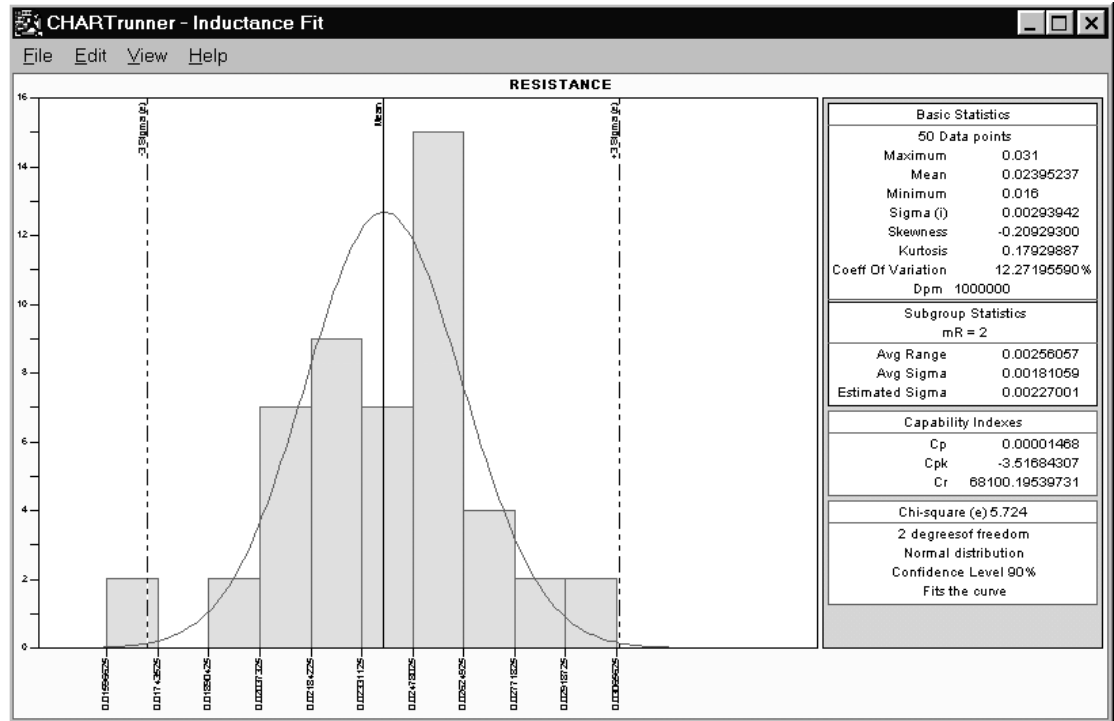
CHARTrunner - Inductance Fit

File Edit View Help

RESISTANCE

16
14
12
10
8
6
4
2
0

-3 Sigma (e)
Mean
+3 Sigma (e)

0.01596625
0.01743525
0.01890425
0.02037325
0.02184225
0.02331125
0.02478025
0.02624925
0.02771825
0.02918725
0.03065625

Basic Statistics
50 Data points
Maximum 0.031
Mean 0.02395237
Minimum 0.016
Sigma (i) 0.00293942
Skewness -0.20929300
Kurtosis 0.17929887
Coeff Of Variation 12.27195590%
Dpm 1000000

Subgroup Statistics
mR = 2
Avg Range 0.00256057
Avg Sigma 0.00181059
Estimated Sigma 0.00227001

Capability Indexes
Cp 0.00001468
Cpk -3.51684307
Cr 68100.19539731

Chi-square (e) 5.724
2 degreesof freedom
Normal distribution
Confidence Level 90%
Fits the curve